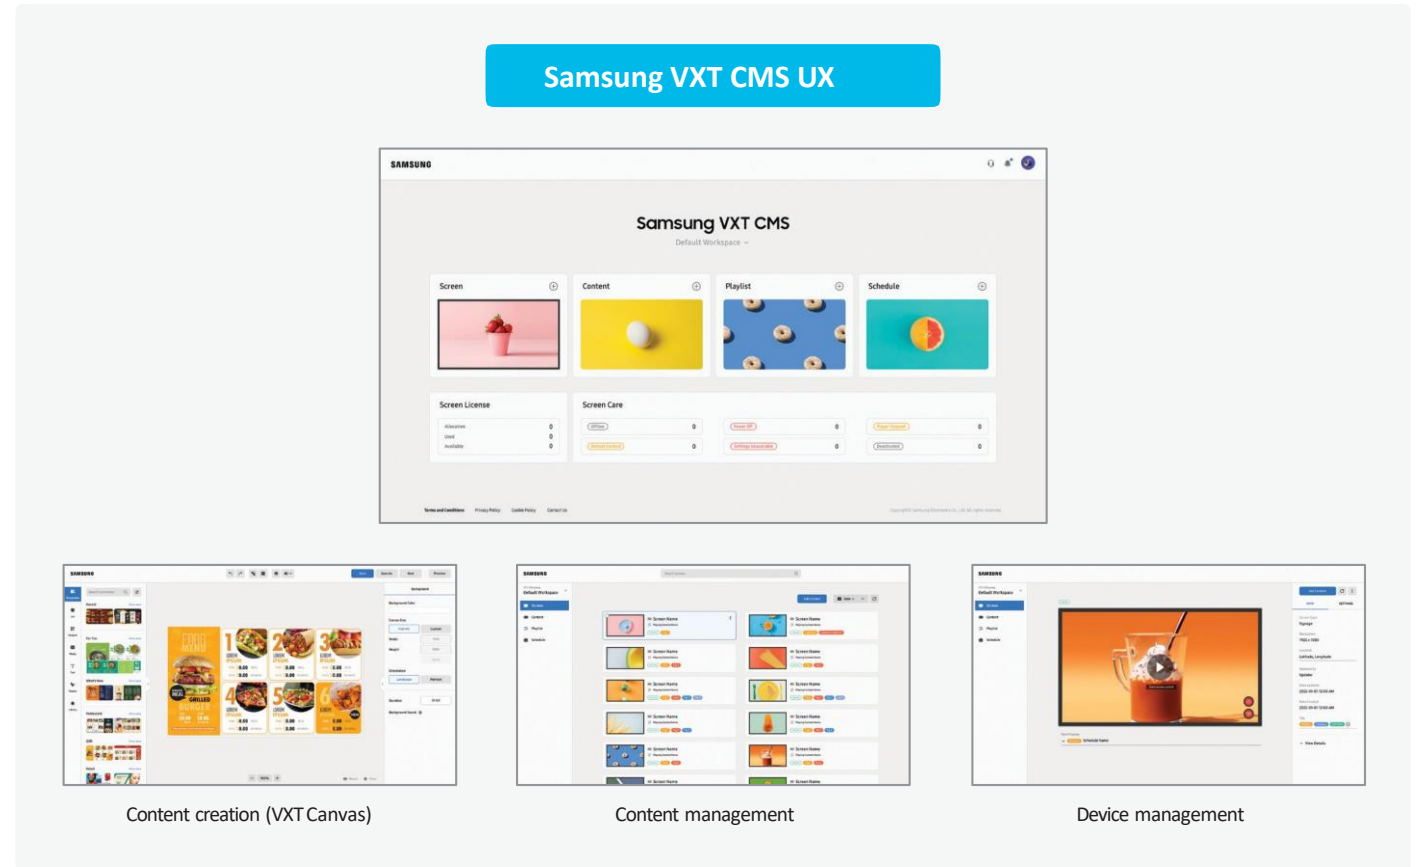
Samsung VXT CMS UX

SAMSUNG

Samsung VXT CMS

Default Workspace

Screen

Content

Playlist

Schedule

Screen License

Allocation 0

Used 0

Available 0

Screen Care

Offline 0

Power Off 0

Player Stopped 0

Default Content 0

Settings Unavailable 0

Deactivated 0

Terms and Conditions Privacy Policy Cookie Policy Contact Us

SAMSUNG

SAMSUNG

SAMSUNG

Default Workspace

Default Workspace

Content creation (VXT Canvas)

Content management

Device management